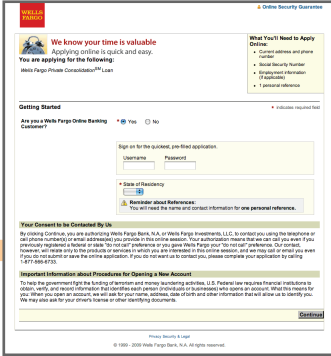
WELLS FARGO

Online Security Guarantee

We know your time is valuable

Applying online is quick and easy.

You are applying for the following:

Wells Fargo Private Consolidation℠ Loan

What You'll Need to Apply Online:

Current address and phone number

Social Security Number

Employment information (if applicable)

1 personal reference

Getting Started

• indicates required field

Are you a Wells Fargo Online Banking Customer? • Yes No

Sign on for the quickest, pre-filled application.

Username Password

• State of Residency

Reminder about References:
You will need the name and contact information for one personal reference.

Your Consent to be Contacted By Us

By clicking Continue, you are authorizing Wells Fargo Bank, N.A. or Wells Fargo Investments, LLC. to contact you using the telephone or cell phone number(s) or email address(es) you provide in this online session. Your authorization means that we can call you even if you previously registered a federal or state "do not call" preference or you gave Wells Fargo your "do not call" preference. Our contact, however, will relate only to the products or services in which you are interested in this online session, and we may call or email you even if you do not submit or save the online application. If you do not want us to contact you, please complete your application by calling 1-877-566-6733.

Important Information about Procedures for Opening a New Account

To help the government fight the funding of terrorism and money laundering activities, U.S. Federal law requires financial institutions to obtain, verify, and record information that identifies each person (individuals or businesses) who opens an account. What this means for you: When you open an account, we will ask for your name, address, date of birth and other information that will allow us to identify you. We may also ask for your driver's license or other identifying documents.

Continue

Privacy Security & Legal

© 1999 - 2009 Wells Fargo Bank, N.A. All rights reserved.